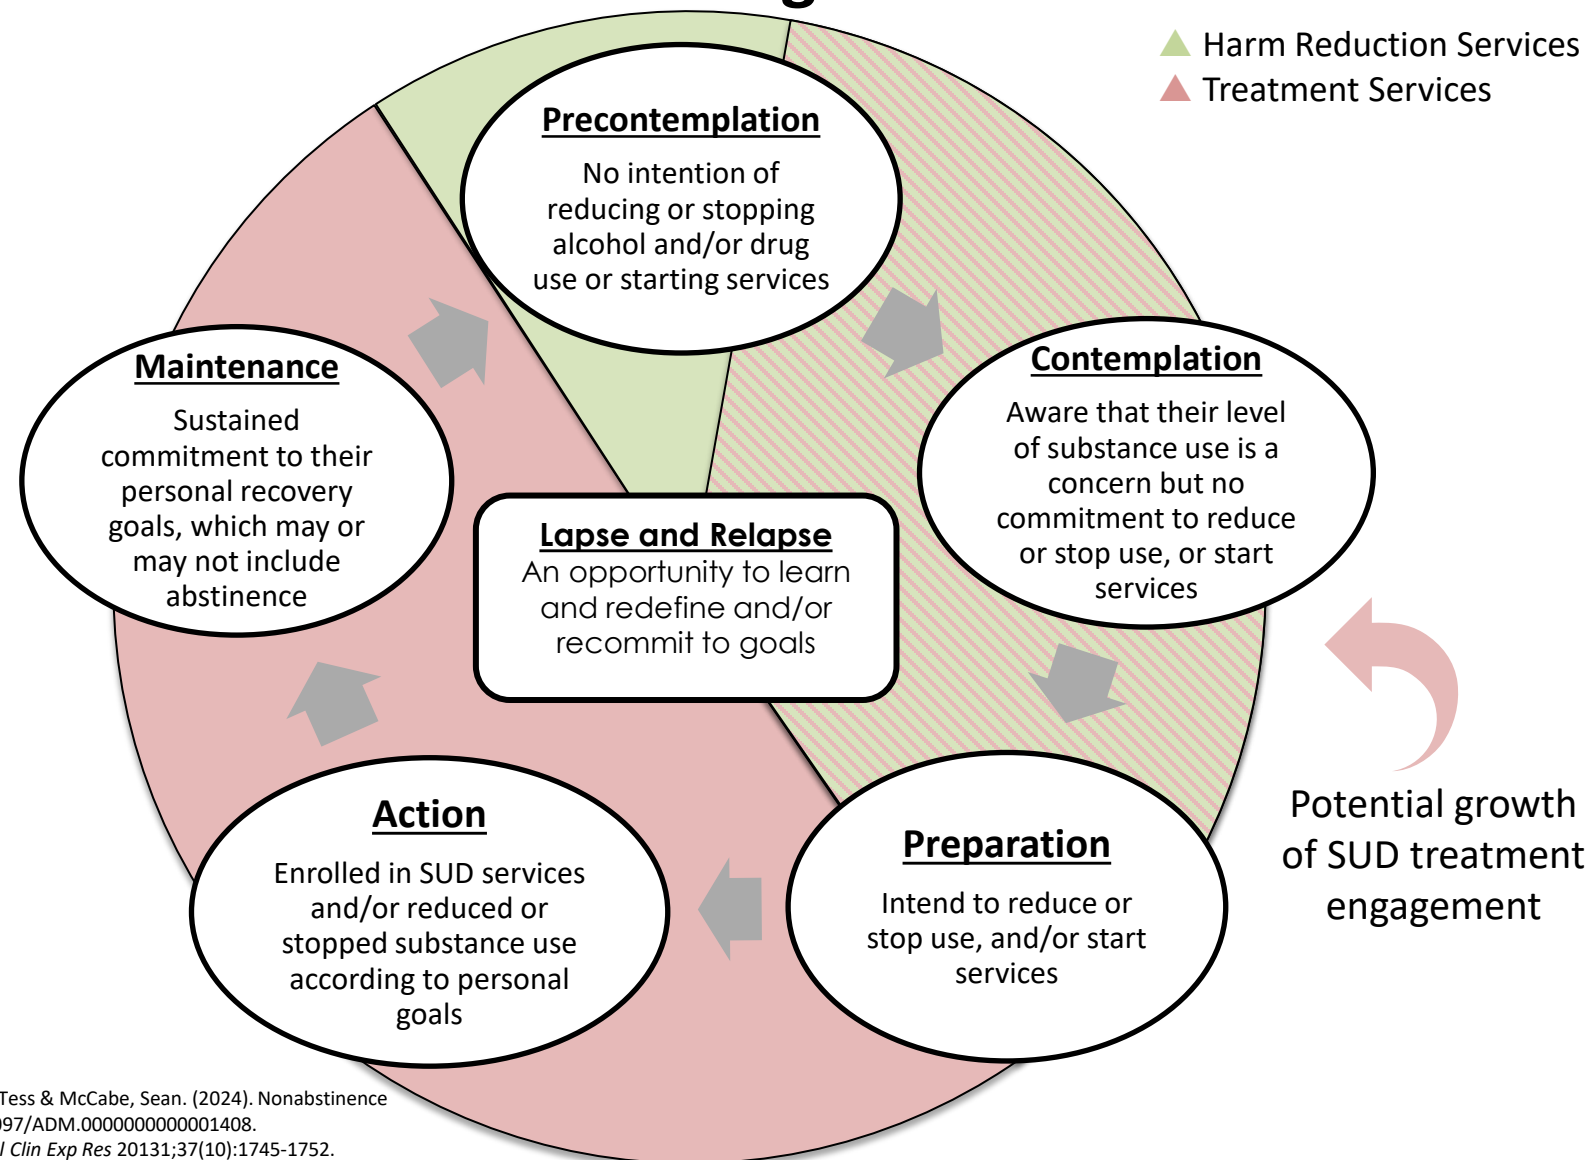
Harm Reduction Services
Treatment Services

Precontemplation
No intention of reducing or stopping alcohol and/or drug use or starting services

Contemplation
Aware that their level of substance use is a concern but no commitment to reduce or stop use, or start services

Preparation
Intend to reduce or stop use, and/or start services

Action
Enrolled in SUD services and/or reduced or stopped substance use according to personal goals

Maintenance
Sustained commitment to their personal recovery goals, which may or may not include abstinence

Lapse and Relapse
An opportunity to learn and redefine and/or recommit to goals

Potential growth of SUD treatment engagement

Tess & McCabe, Sean. (2024). Nonabstinence
97/ADM.0000000000001408.
l Clin Exp Res 20131;37(10):1745-1752.